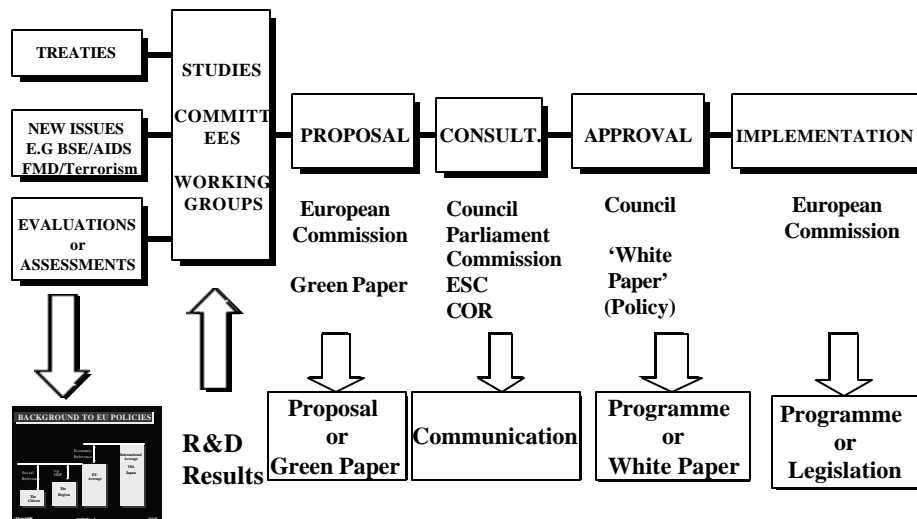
TREATIES

NEW ISSUES
E.G BSE/AIDS
FMD/Terrorism

EVALUATIONS
or
ASSESSMENTS

STUDIES

COMMITTEES

WORKING GROUPS

PROPOSAL

CONSULT.

APPROVAL

IMPLEMENTATION

European Commission

Green Paper

Council
Parliament
Commission
ESC
COR

Council

'White Paper' (Policy)

European Commission

BACKGROUND TO EU POLICIES

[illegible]

R&D Results

Proposal or Green Paper

Communication

Programme or White Paper

Programme or Legislation